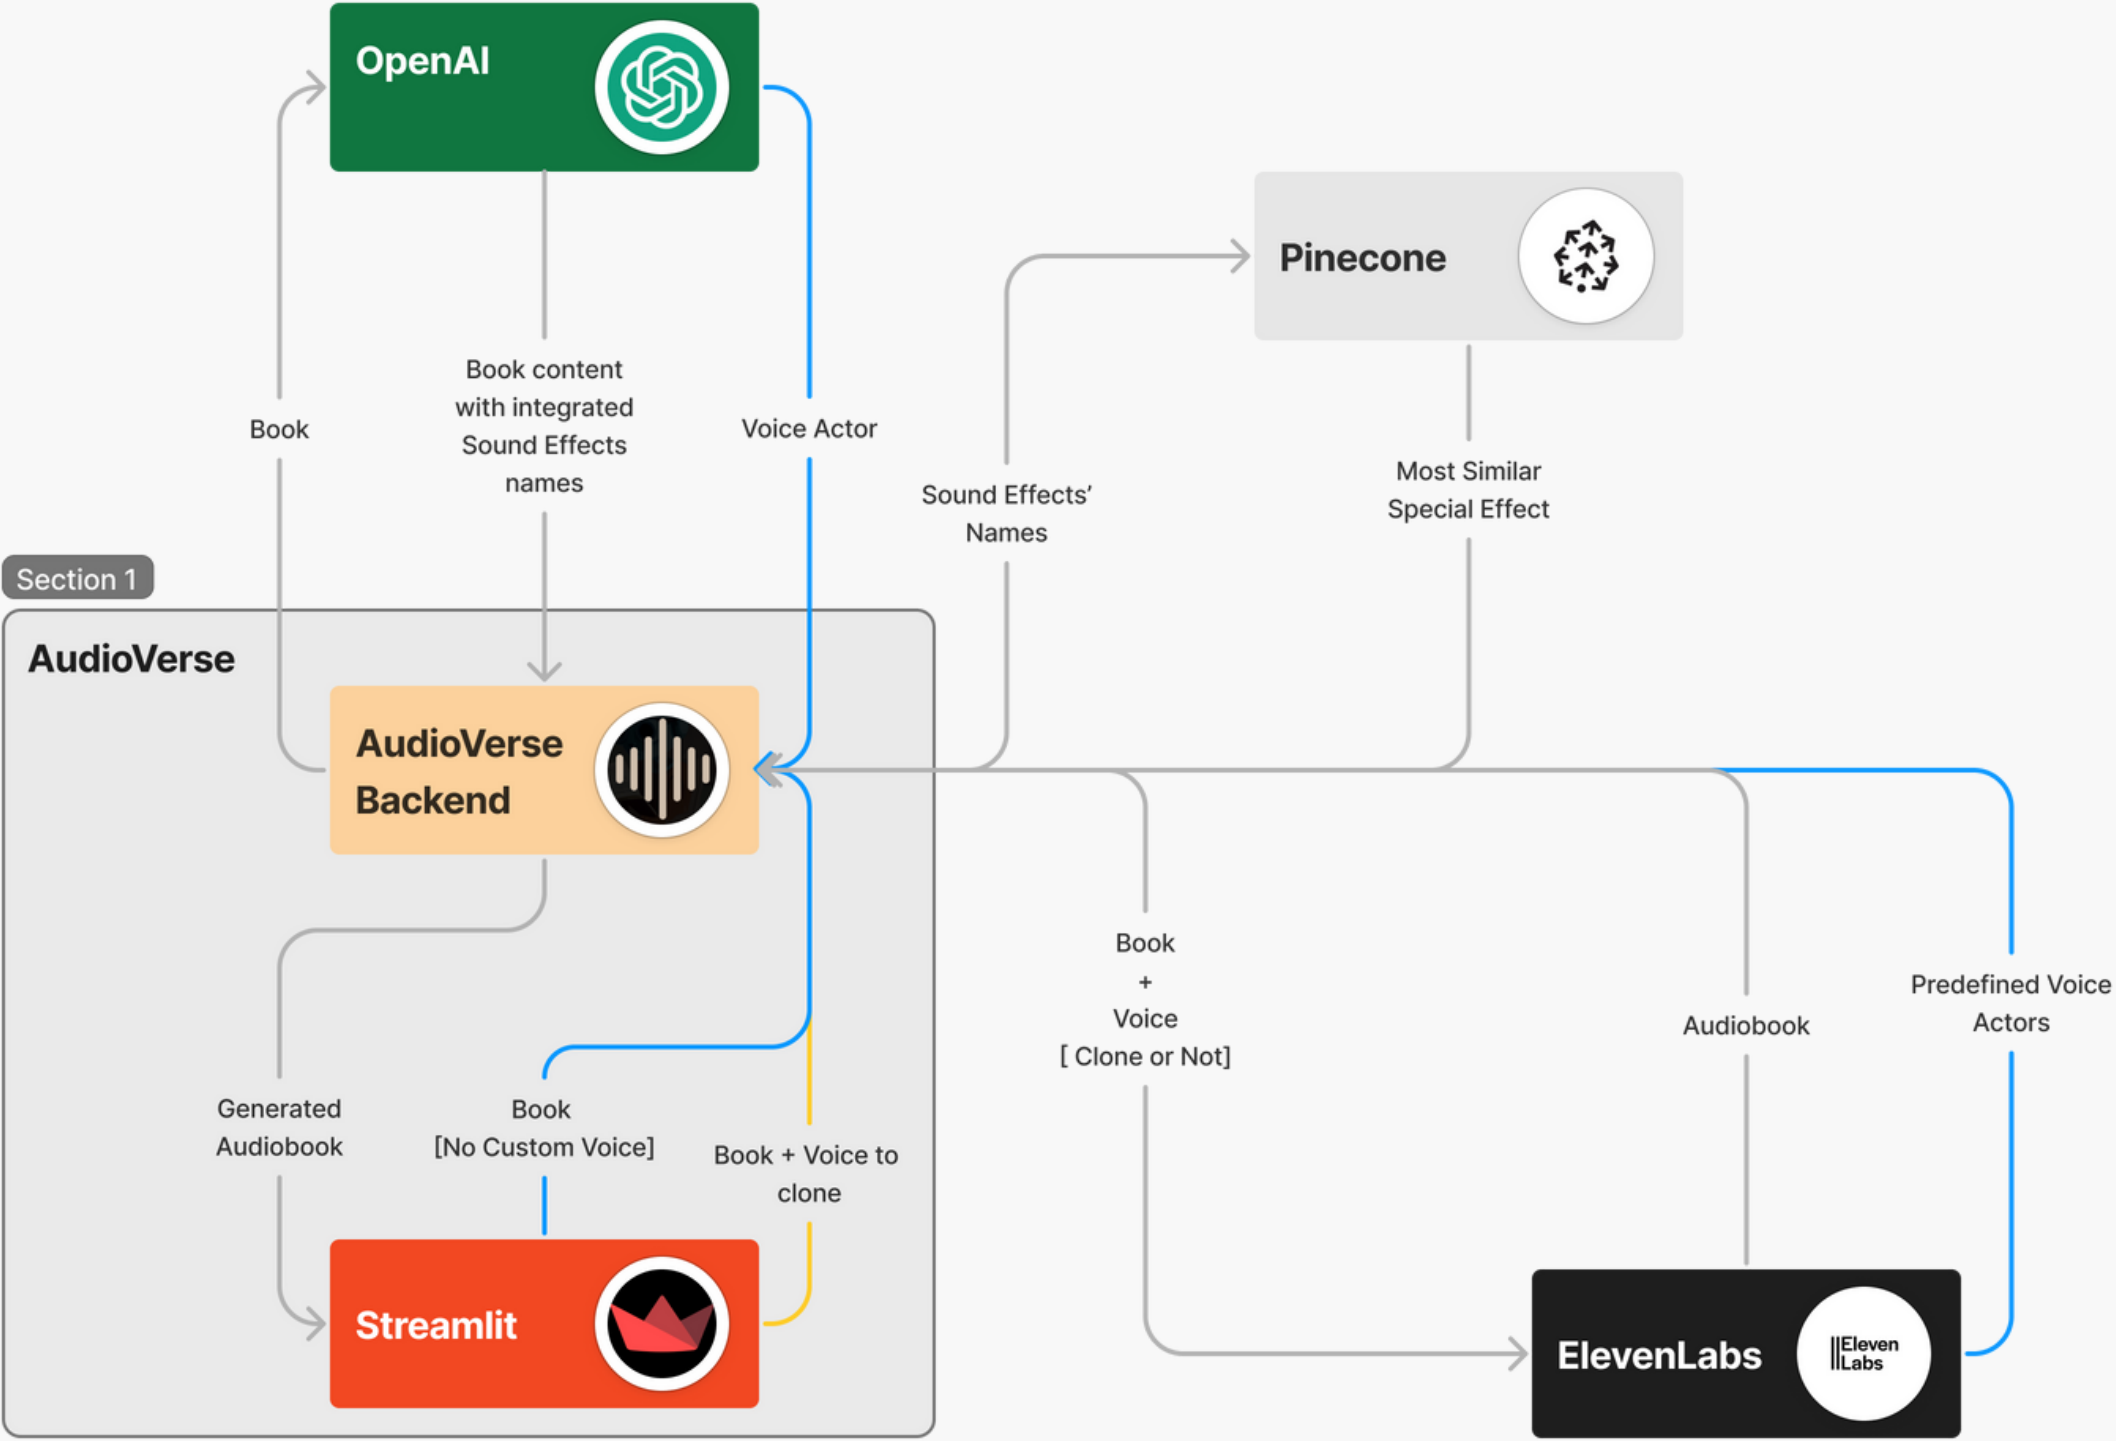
OpenAI

Pinecone

Book

Book content with integrated Sound Effects names

Voice Actor

Sound Effects' Names

Most Similar Special Effect

Section 1

AudioVerse

AudioVerse Backend

Book + Voice [ Clone or Not]

Audiobook

Predefined Voice Actors

Generated Audiobook

Book [No Custom Voice]

Book + Voice to clone

Streamlit

ElevenLabs

Eleven Labs